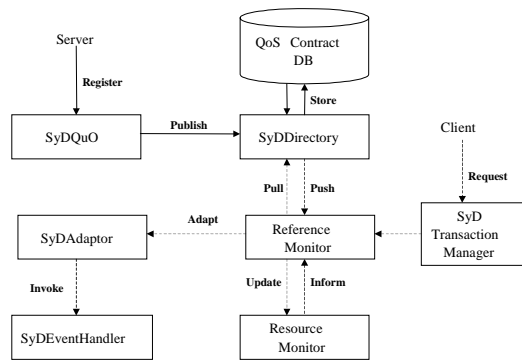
QoS Contract DB

Server

Register

Store

SyDQuO

Publish

SyDDirectory

Client

Pull

Push

Request

Adapt

SyDAdaptor

Reference Monitor

SyD Transaction Manager

Invoke

Update

Inform

SyDEventHandler

Resource Monitor